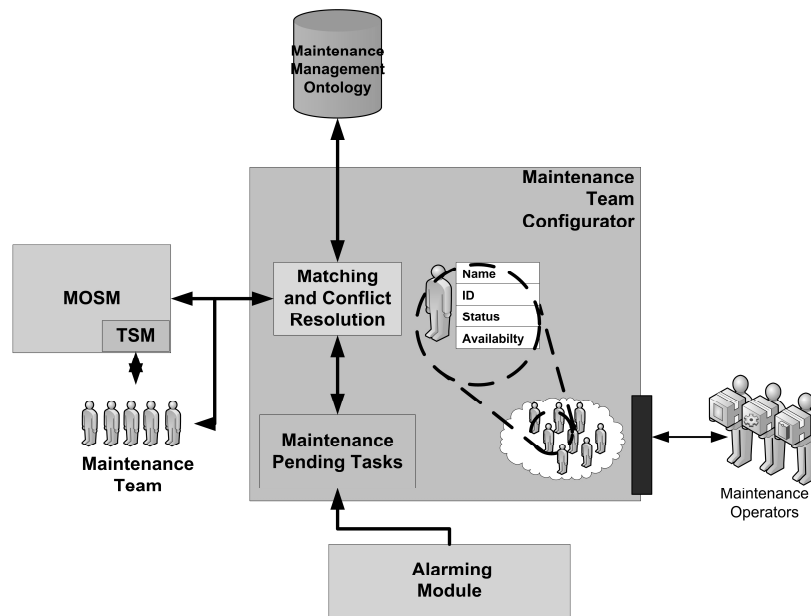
Maintenance Management Ontology

Maintenance Team Configurator

MOSM

TSM

Matching and Conflict Resolution

Name

ID

Status

Availabilty

Maintenance Team

Maintenance Pending Tasks

Maintenance Operators

Alarming Module